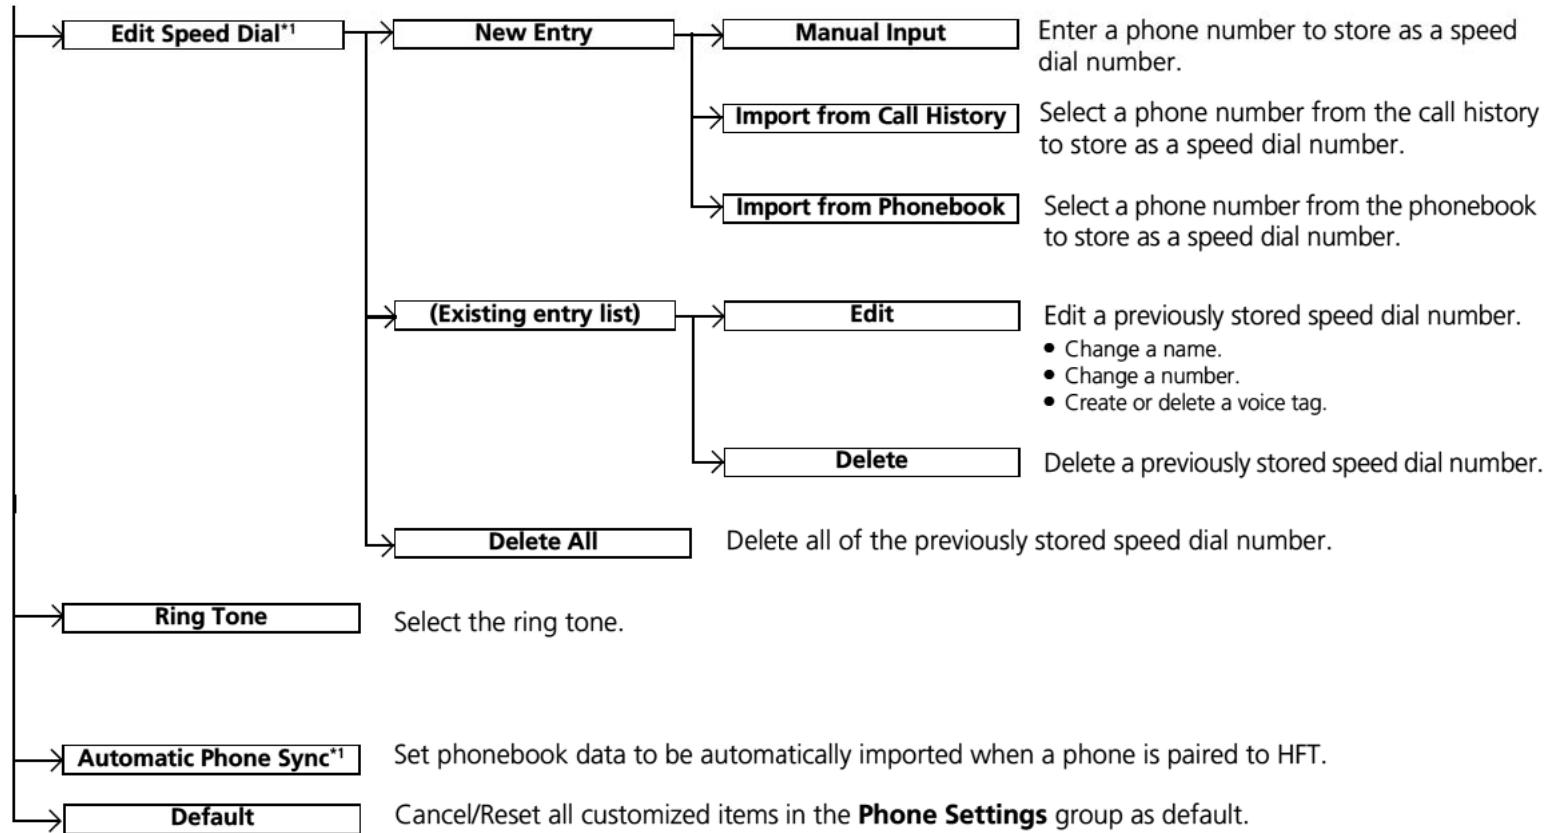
Edit Speed Dial*1

New Entry

Manual Input

Enter a phone number to store as a speed dial number.

Import from Call History

Select a phone number from the call history to store as a speed dial number.

Import from Phonebook

Select a phone number from the phonebook to store as a speed dial number.

(Existing entry list)

Edit

Edit a previously stored speed dial number.
• Change a name.
• Change a number.
• Create or delete a voice tag.

Delete

Delete a previously stored speed dial number.

Delete All

Delete all of the previously stored speed dial number.

Ring Tone

Select the ring tone.

Automatic Phone Sync*1

Set phonebook data to be automatically imported when a phone is paired to HFT.

Default

Cancel/Reset all customized items in the **Phone Settings** group as default.